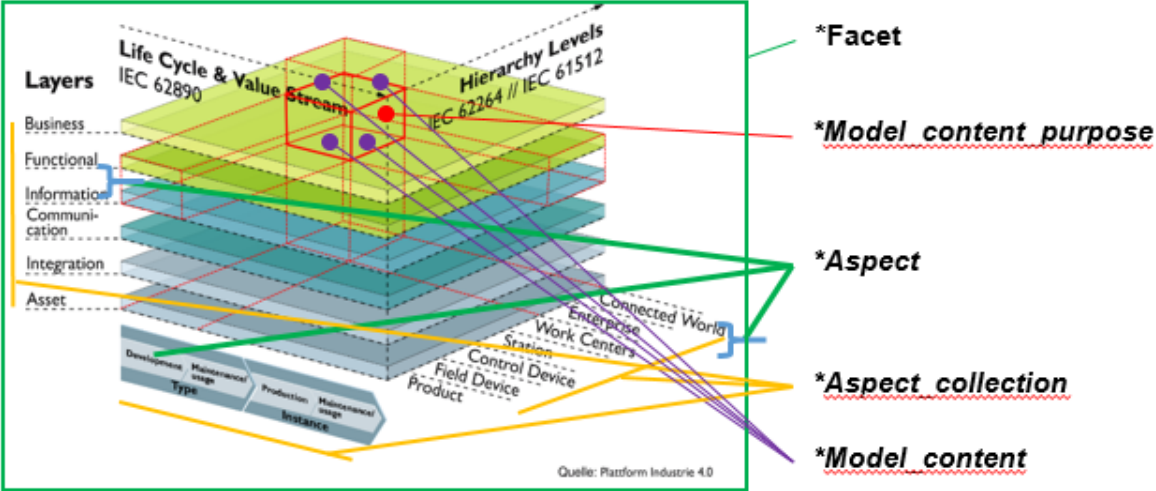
Layers

Life Cycle & Value Stream
IEC 62890

Hierarchy Levels
IEC 62264 // IEC 61512

Business
Functional
Information
Communication
Integration
Asset

Development
Maintenance/ usage
Type
Production
Maintenance/ usage
Instance

Connected World
Enterprise
Work Centers
Station
Control Device
Field Device
Product

Quelle: Plattform Industrie 4.0

*Facet

*Model_content_purpose

*Aspect

*Aspect_collection

*Model_content